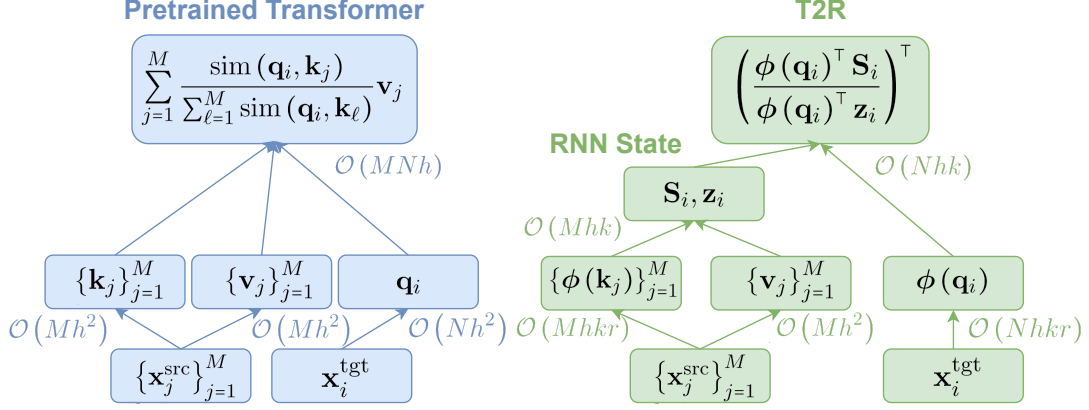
Pretrained Transformer

$\sum_{j=1}^{M} \frac{\operatorname{sim}(\mathbf{q}_i, \mathbf{k}_j)}{\sum_{\ell=1}^{M} \operatorname{sim}(\mathbf{q}_i, \mathbf{k}_\ell)} \mathbf{v}_j$

$\mathcal{O}(MNh)$

$\{\mathbf{k}_j\}_{j=1}^{M}$

$\{\mathbf{v}_j\}_{j=1}^{M}$

$\mathbf{q}_i$

$\mathcal{O}(Mh^2)$

$\mathcal{O}(Mh^2)$

$\mathcal{O}(Nh^2)$

$\{\mathbf{x}_j^{\text{src}}\}_{j=1}^{M}$

$\mathbf{x}_i^{\text{tgt}}$

T2R

$\left(\frac{\boldsymbol{\phi}(\mathbf{q}_i)^\top \mathbf{S}_i}{\boldsymbol{\phi}(\mathbf{q}_i)^\top \mathbf{z}_i}\right)^\top$

RNN State

$\mathbf{S}_i, \mathbf{z}_i$

$\mathcal{O}(Nhk)$

$\mathcal{O}(Mhk)$

$\{\boldsymbol{\phi}(\mathbf{k}_j)\}_{j=1}^{M}$

$\{\mathbf{v}_j\}_{j=1}^{M}$

$\boldsymbol{\phi}(\mathbf{q}_i)$

$\mathcal{O}(Mhkr)$

$\mathcal{O}(Mh^2)$

$\mathcal{O}(Nhkr)$

$\{\mathbf{x}_j^{\text{src}}\}_{j=1}^{M}$

$\mathbf{x}_i^{\text{tgt}}$